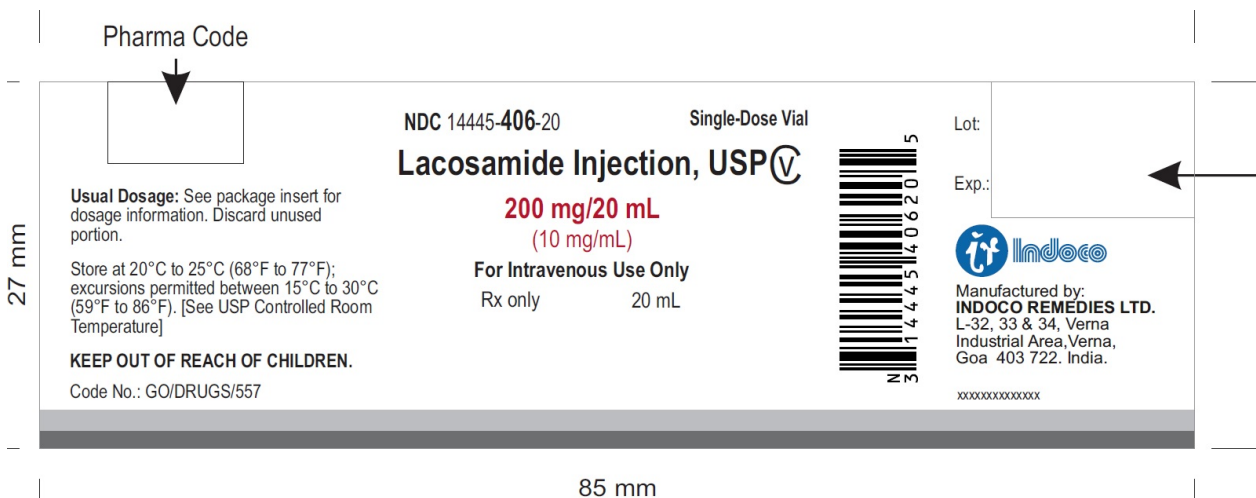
Pharma Code

27 mm

Usual Dosage: See package insert for dosage information. Discard unused portion.

Store at 20°C to 25°C (68°F to 77°F); excursions permitted between 15°C to 30°C (59°F to 86°F). [See USP Controlled Room Temperature]

KEEP OUT OF REACH OF CHILDREN.

Code No.: GO/DRUGS/557

NDC 14445-406-20

Single-Dose Vial

Lacosamide Injection, USP CV

200 mg/20 mL

(10 mg/mL)

For Intravenous Use Only

Rx only 20 mL

N 3 14445 40620 5

Lot:

Exp.:

Indoco

Manufactured by:
INDOCO REMEDIES LTD.
L-32, 33 & 34, Verna Industrial Area,Verna, Goa 403 722. India.

xxxxxxxxxxxxx

85 mm